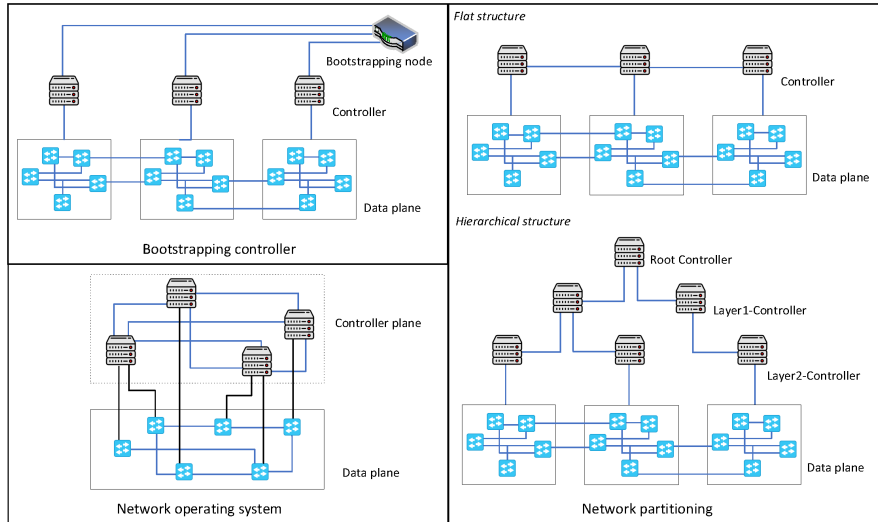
Bootstrapping node

Controller

Data plane

Bootstrapping controller

Controller plane

Data plane

Network operating system

Flat structure

Controller

Data plane

Hierarchical structure

Root Controller

Layer1-Controller

Layer2-Controller

Data plane

Network partitioning